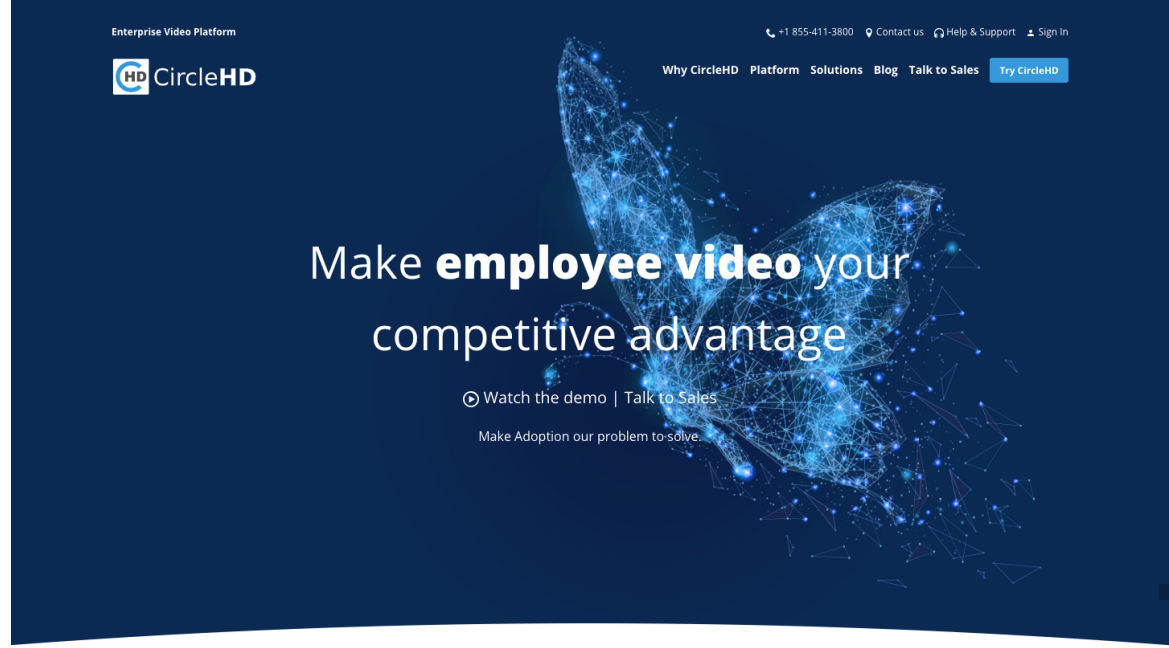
Enterprise Video Platform

+1 855-411-3800 Contact us Help & Support Sign In

HD CircleHD

Why CircleHD Platform Solutions Blog Talk to Sales Try CircleHD

Make **employee video** your competitive advantage

Watch the demo | Talk to Sales

Make Adoption our problem to solve.